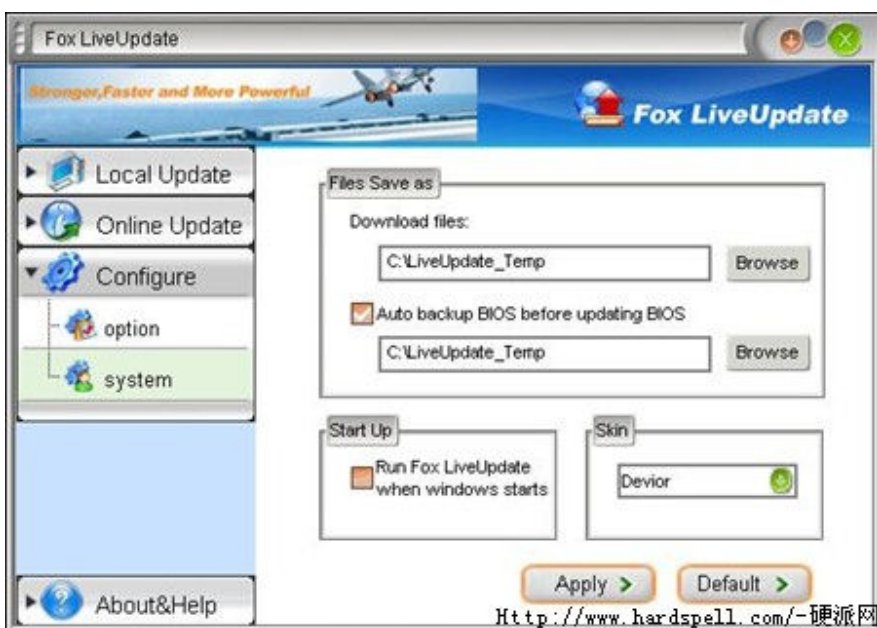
Fox LiveUpdate

Stronger,Faster and More Powerful

Fox LiveUpdate

Local Update

Online Update

Configure

option

system

About&Help

Files Save as

Download files:

C:\LiveUpdate_Temp

Browse

Auto backup BIOS before updating BIOS

C:\LiveUpdate_Temp

Browse

Start Up

Run Fox LiveUpdate when windows starts

Skin

Devior

Apply >

Default >

Http://www.hardspell.com/-硬派网